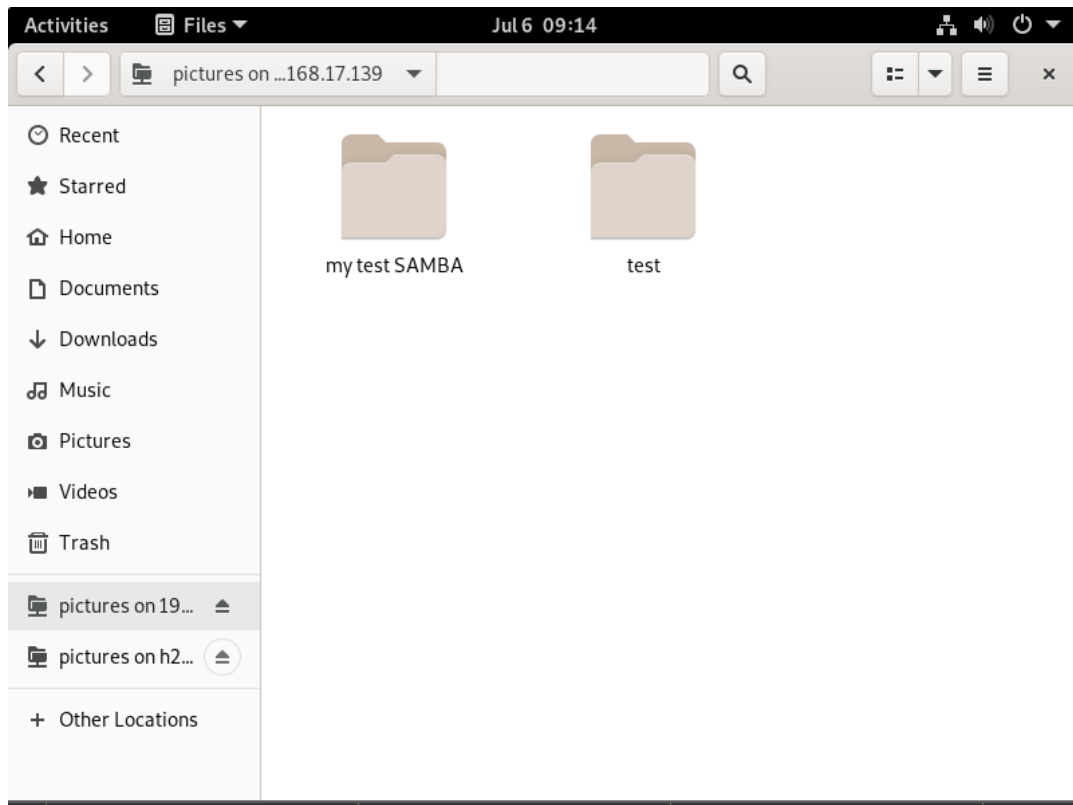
Activities Files ▾ Jul 6 09:14

pictures on ...168.17.139

Recent
Starred
Home
Documents
Downloads
Music
Pictures
Videos
Trash
pictures on 19...
pictures on h2...
+ Other Locations

my test SAMBA
test